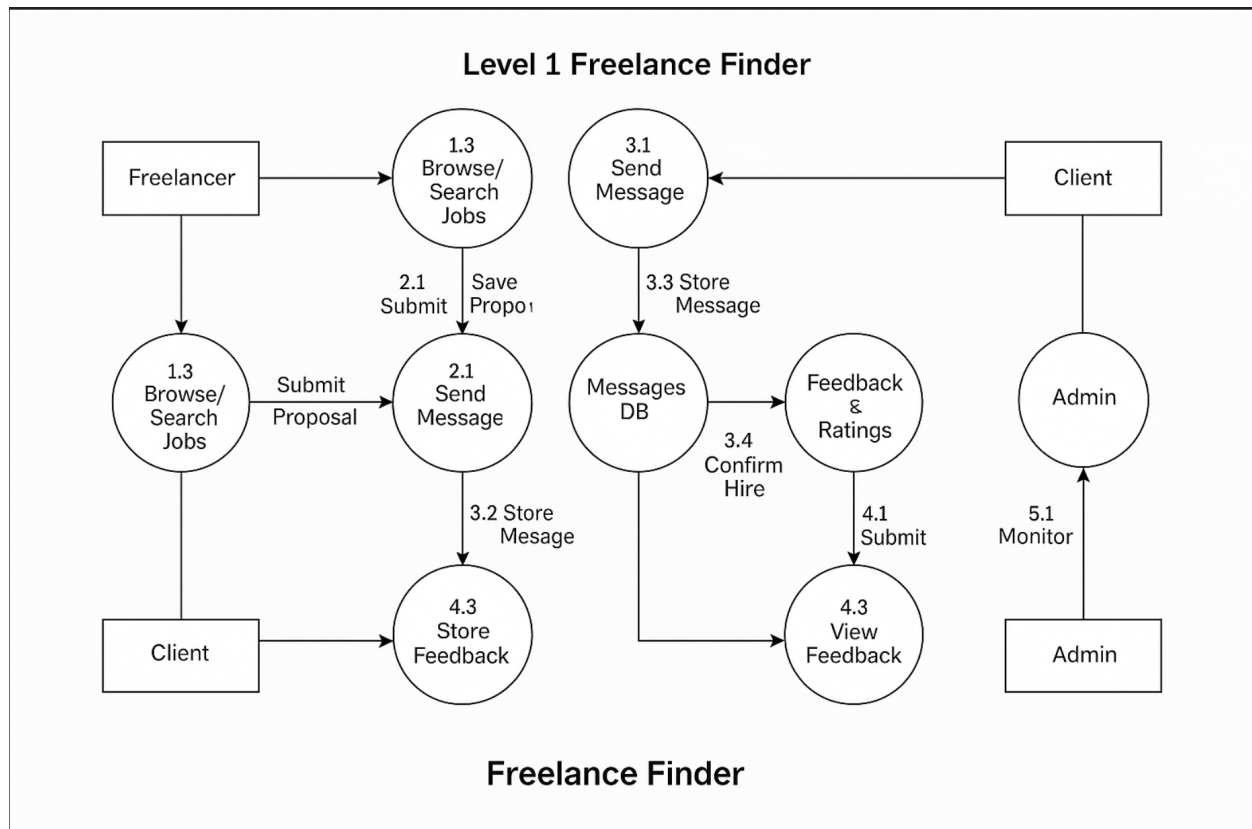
Level 1 Freelance Finder

Freelancer

1.3
Browse/
Search
Jobs

3.1
Send
Message

Client

2.1
Submit

Save
Propo

3.3 Store
Message

1.3
Browse/
Search
Jobs

Submit
Proposal

2.1
Send
Message

Messages
DB

Feedback
&
Ratings

Admin

3.4
Confirm
Hire

3.2 Store
Mesage

4.1
Submit

5.1
Monitor

Client

4.3
Store
Feedback

4.3
View
Feedback

Admin

Freelance Finder